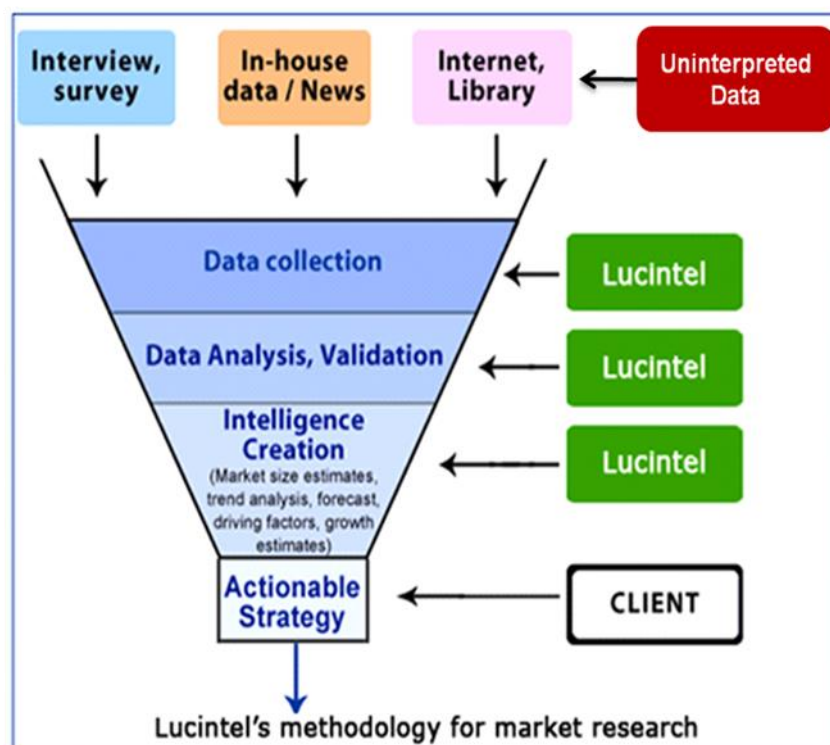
Interview, survey

In-house data / News

Internet, Library

Uninterpreted Data

Data collection

Lucintel

Data Analysis, Validation

Lucintel

Intelligence Creation

(Market size estimates, trend analysis, forecast, driving factors, growth estimates)

Lucintel

Actionable Strategy

CLIENT

Lucintel's methodology for market research